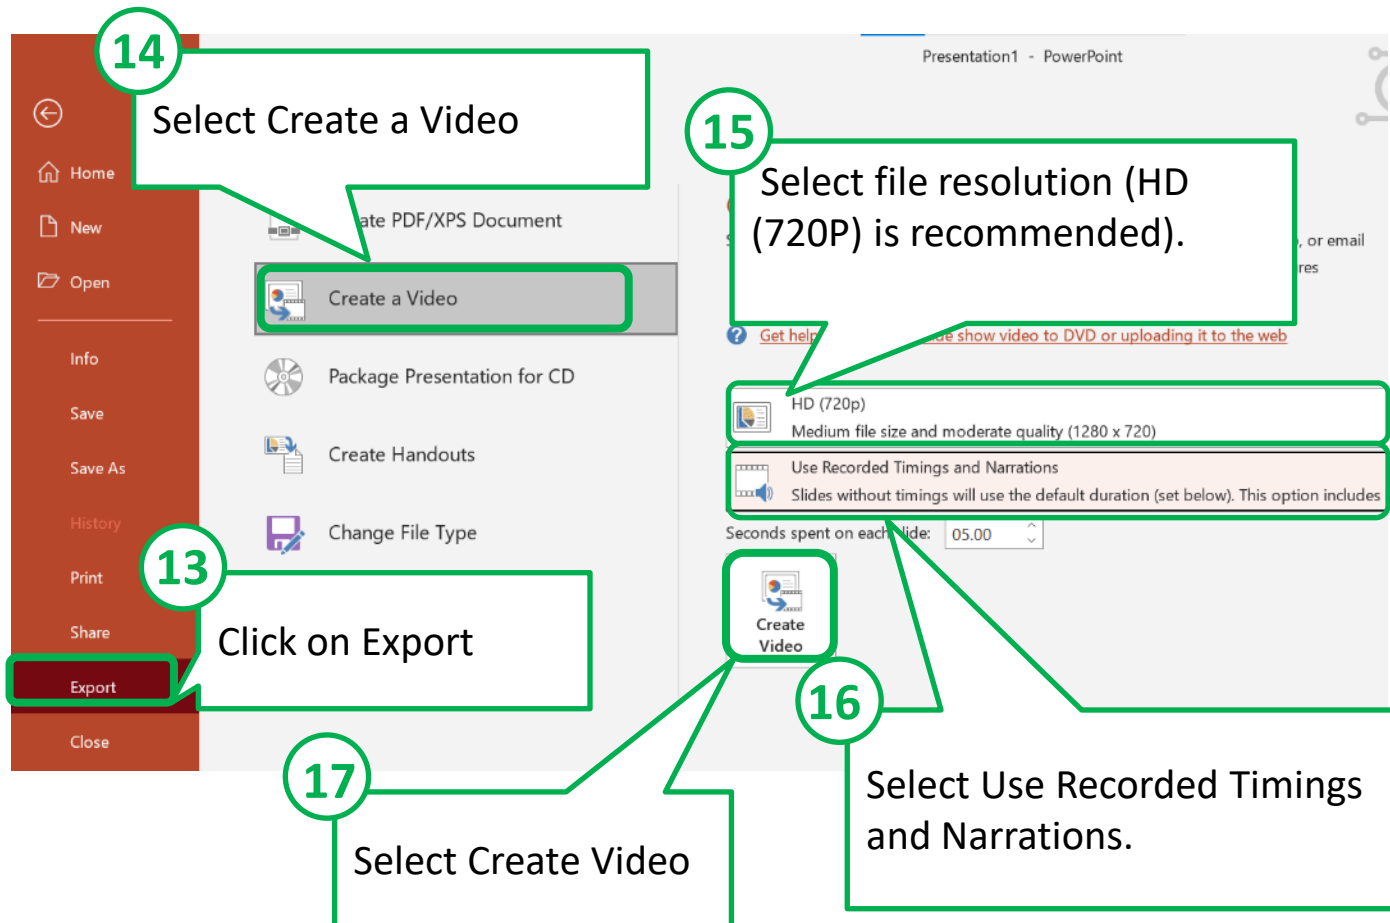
14

Select Create a Video

Presentation1 - PowerPoint

Home

New

Open

Info

Save

Save As

History

Print

Share

Export

Close

ate PDF/XPS Document

Create a Video

Package Presentation for CD

Create Handouts

Change File Type

15

Select file resolution (HD (720P) is recommended).

, or email

res

Get help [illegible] e show video to DVD or uploading it to the web

HD (720p)

Medium file size and moderate quality (1280 x 720)

Use Recorded Timings and Narrations

Slides without timings will use the default duration (set below). This option includes

Seconds spent on each slide: 05.00

Create Video

13

Click on Export

16

Select Use Recorded Timings and Narrations.

17

Select Create Video